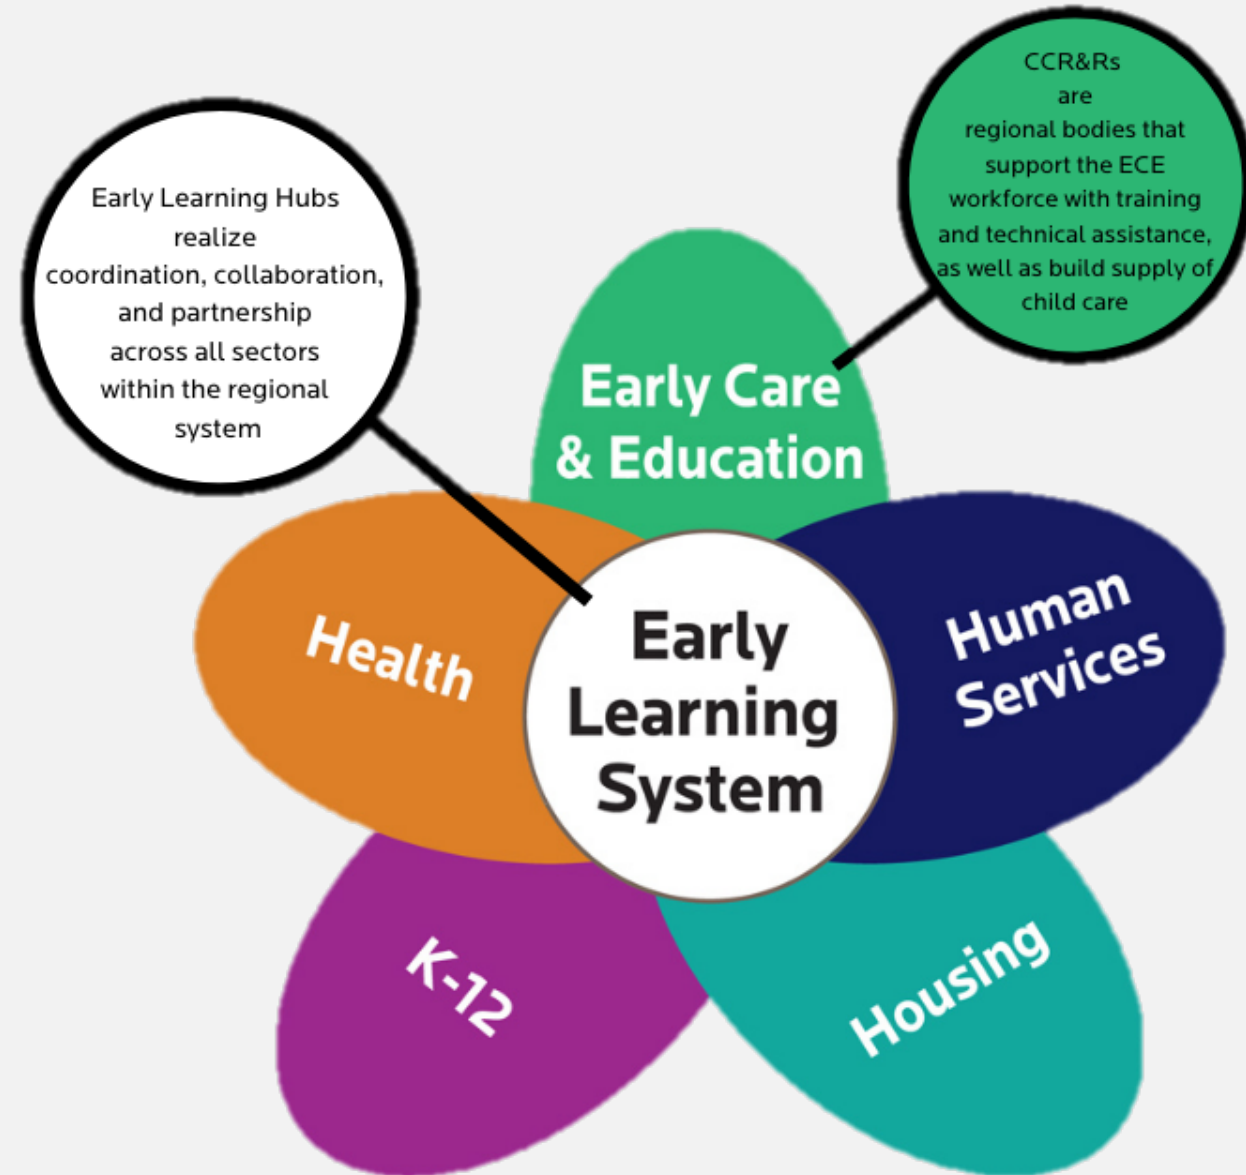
Early Learning Hubs realize coordination, collaboration, and partnership across all sectors within the regional system

CCR&Rs are regional bodies that support the ECE workforce with training and technical assistance, as well as build supply of child care

Early Care & Education

Health

Early Learning System

Human Services

K-12

Housing